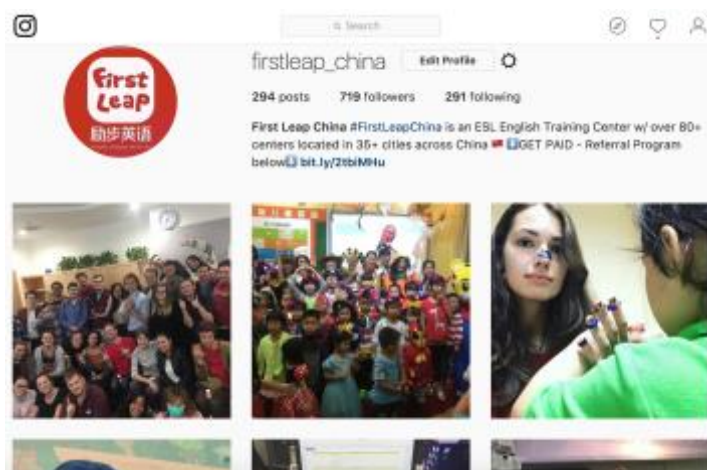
Search

First Leap
励步英语

firstleap_china Edit Profile

294 posts 719 followers 291 following

First Leap China #FirstLeapChina is an ESL English Training Center w/ over 80+ centers located in 35+ cities across China GET PAID - Referral Program below bit.ly/2tbiMHu